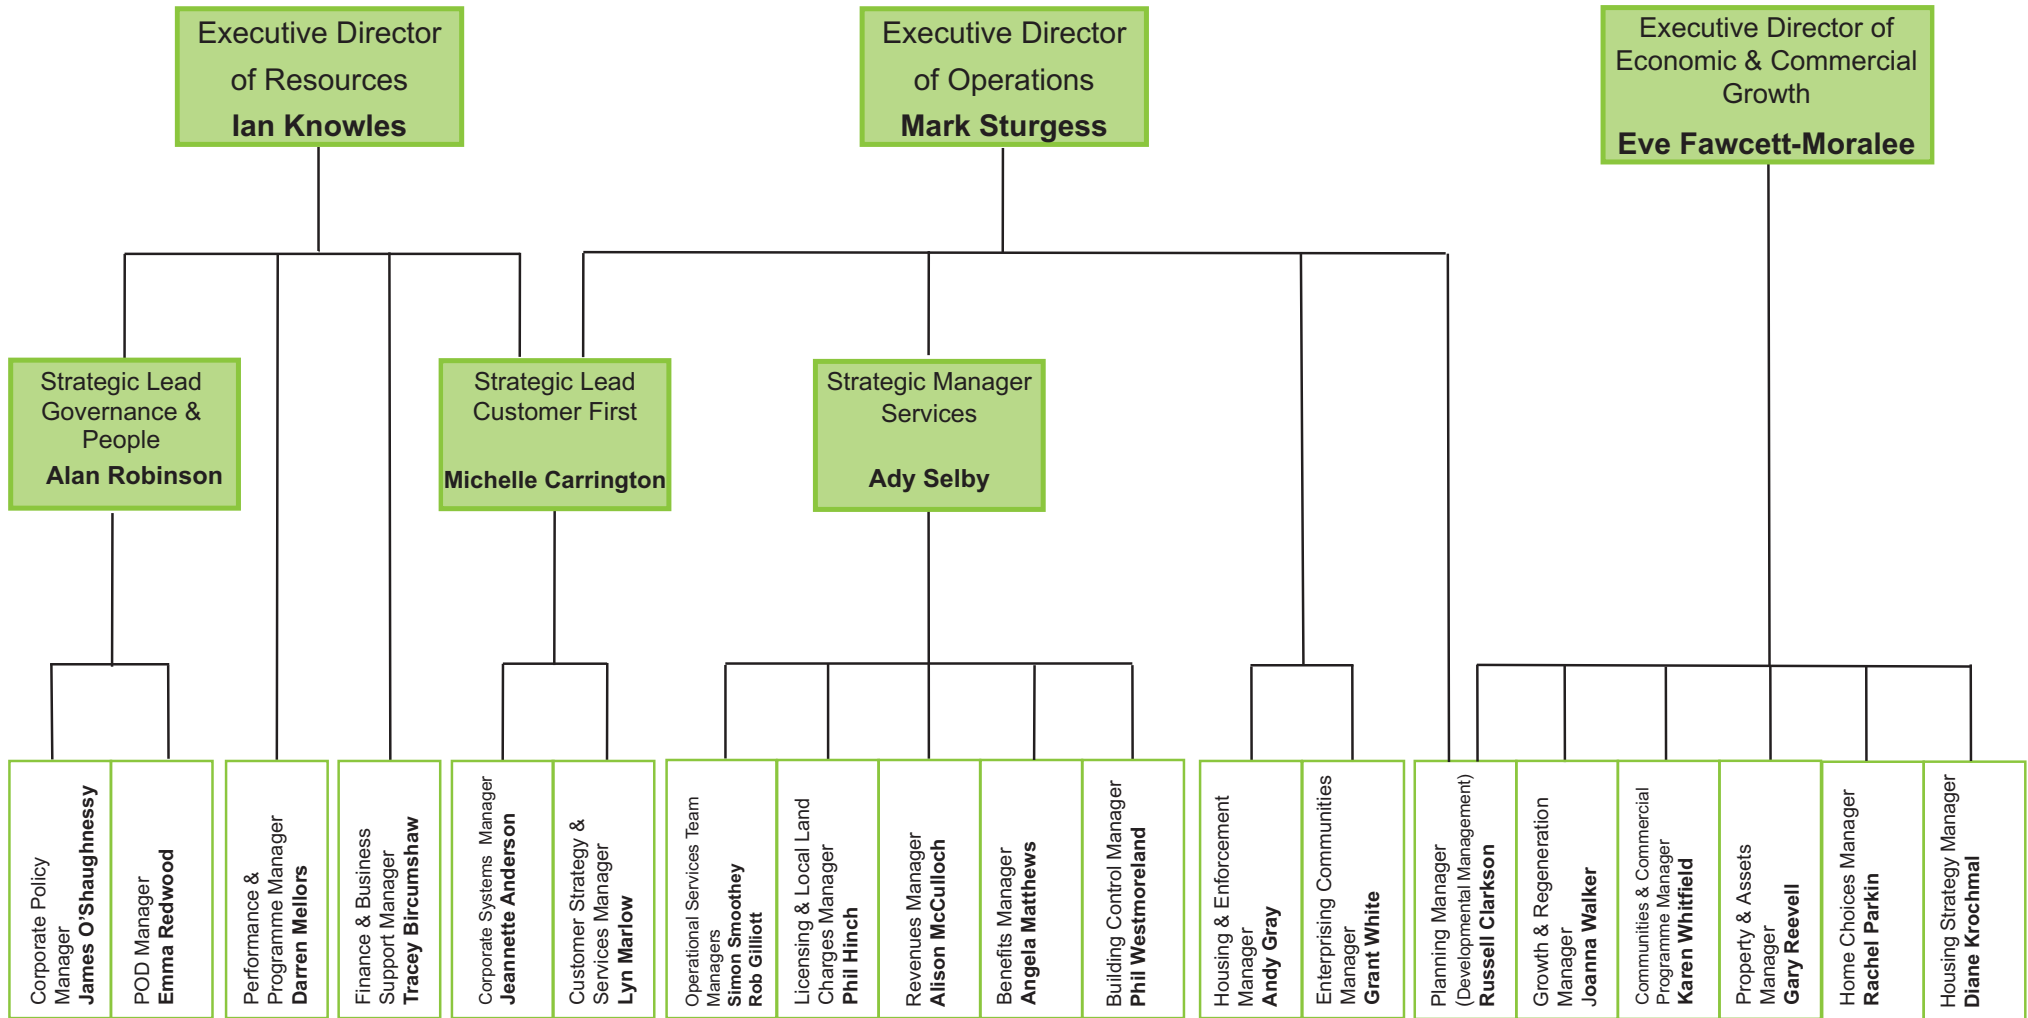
Executive Director of Resources
**Ian Knowles**

Executive Director of Operations
**Mark Sturgess**

Executive Director of Economic & Commercial Growth
**Eve Fawcett-Moralee**

Strategic Lead Governance & People
**Alan Robinson**

Strategic Lead Customer First
**Michelle Carrington**

Strategic Manager Services
**Ady Selby**

Corporate Policy Manager
**James O'Shaughnessy**

POD Manager
**Emma Redwood**

Performance & Programme Manager
**Darren Mellors**

Finance & Business Support Manager
**Tracey Bircumshaw**

Corporate Systems Manager
**Jeannette Anderson**

Customer Strategy & Services Manager
**Lyn Marlow**

Operational Services Team Managers
**Simon Smoothey**
**Rob Gilliott**

Licensing & Local Land Charges Manager
**Phil Hinch**

Revenues Manager
**Alison McCulloch**

Benefits Manager
**Angela Matthews**

Building Control Manager
**Phil Westmoreland**

Housing & Enforcement Manager
**Andy Gray**

Enterprising Communities Manager
**Grant White**

Planning Manager (Developmental Management)
**Russell Clarkson**

Growth & Regeneration Manager
**Joanna Walker**

Communities & Commercial Programme Manager
**Karen Whitfield**

Property & Assets Manager
**Gary Reevell**

Home Choices Manager
**Rachel Parkin**

Housing Strategy Manager
**Diane Krochmal**